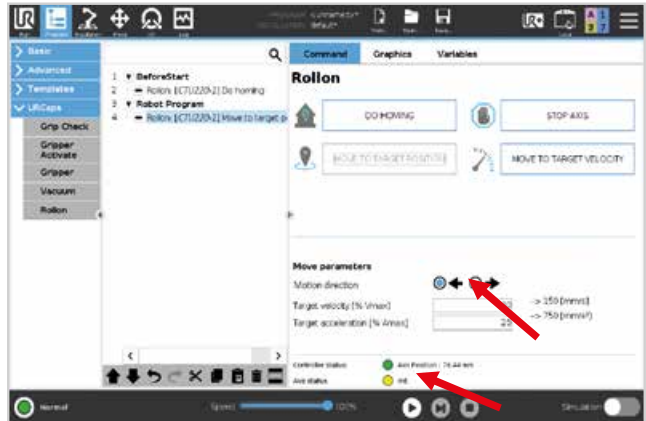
Basic
Advanced
Templates
URCaps
Grip Check
Gripper Activate
Gripper
Vacuum
Rollon

1 ▼ BeforeStart
2 Rollon: [CTU220-2] Do homing
3 ▼ Robot Program
4 Rollon: [CTU220-2] Move to target p

Command
Graphics
Variables

Rollon

DO HOMING
STOP AXIS
MOVE TO TARGET POSITION
MOVE TO TARGET VELOCITY

Move parameters
Motion direction
Target velocity [% Vmax]
-> 150 [mm/s]
Target acceleration [% Amax]
-> 750 [mm/s²]

Controller status
Axis Position : 76.44 mm
Axis status
Init

Normal
Speed
100%
Simulation